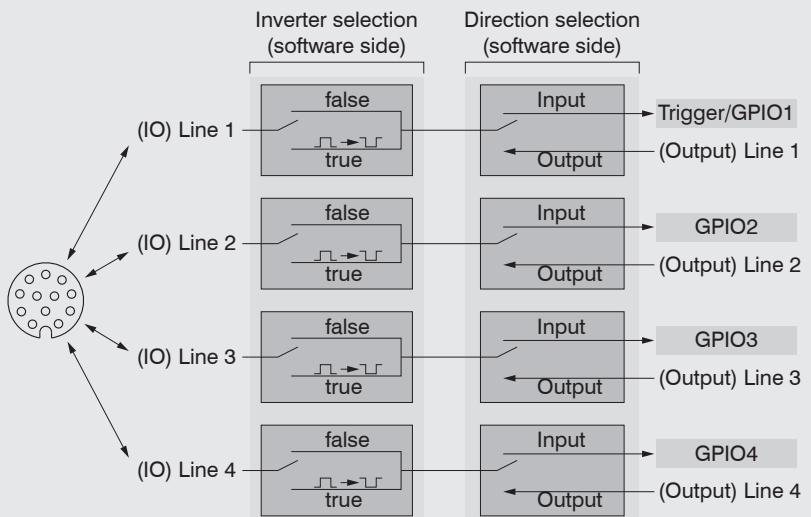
Inverter selection (software side)

Direction selection (software side)

(IO) Line 1

false

true

Input

Output

Trigger/GPIO1

(Output) Line 1

(IO) Line 2

false

true

Input

Output

GPIO2

(Output) Line 2

(IO) Line 3

false

true

Input

Output

GPIO3

(Output) Line 3

(IO) Line 4

false

true

Input

Output

GPIO4

(Output) Line 4